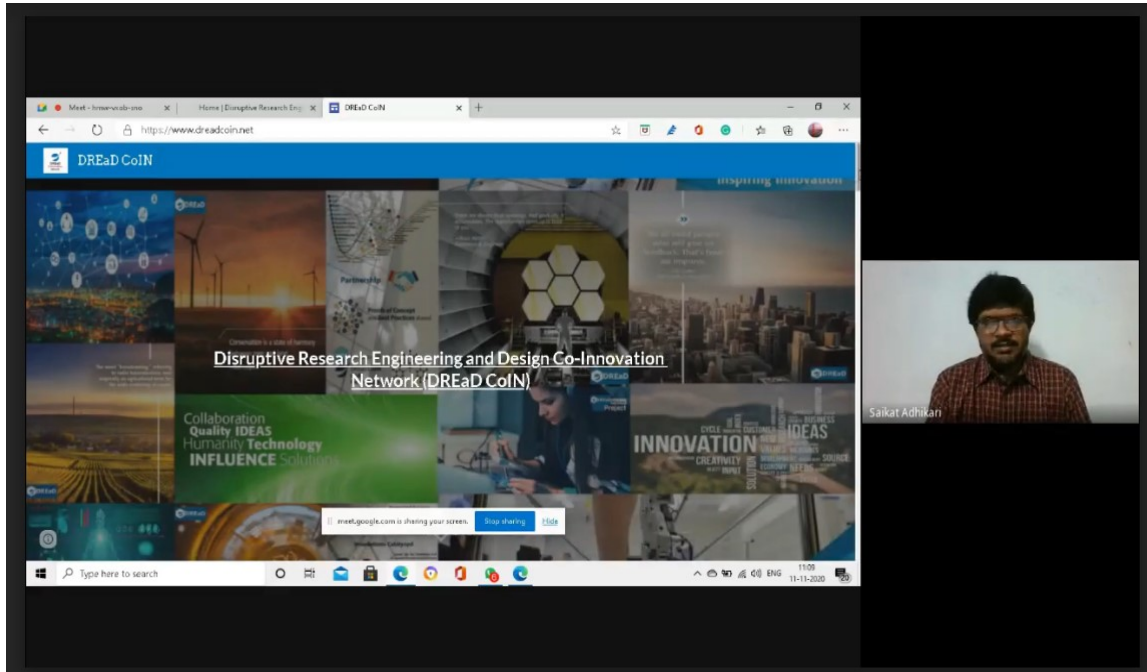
Meet - hmw-vcab-oso
Home | Disruptive Research Eng
DREaD CoIN
https://www.dreadcoin.net

DREaD CoIN

Inspiring Innovation

Partnership

Disruptive Research Engineering and Design Co-Innovation Network (DREaD CoIN)

Collaboration
Quality IDEAS
Humanity Technology
INFLUENCE Solutions

INNOVATION
CREATIVITY
IDEAS
BUSINESS
SOURCE

meet.google.com is sharing your screen.
Stop sharing
Hide

Type here to search

ENG
11:09
11-11-2020
20

Saikat Adhikari